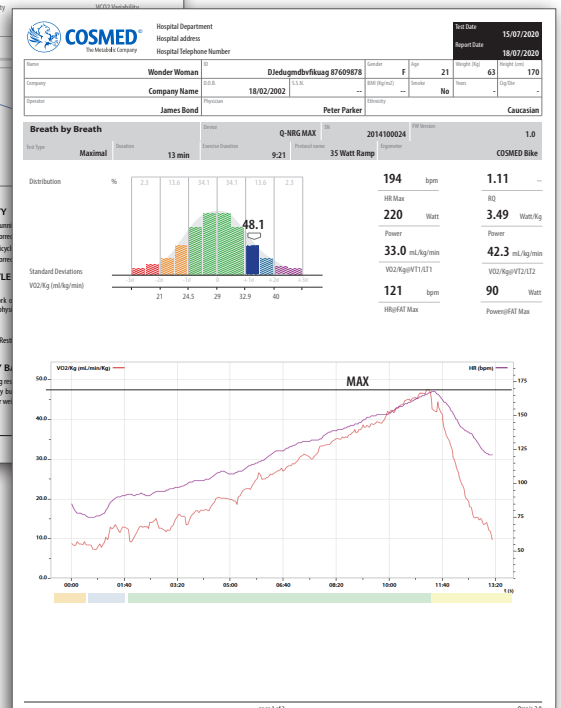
VO2 Variability

COSMED
The Metabolic Company

Hospital Department
Hospital address
Hospital Telephone Number

Test Date 15/07/2020
Report Date 18/07/2020

| Name | ID | Gender | Age | Weight (kg) | Height (cm) |
|---|---|---|---|---|---|
| Wonder Woman | DJedugmdbvfikuag 87609878 | F | 21 | 63 | 170 |

| Company | D.O.B. | S.S.N. | BMI (Kg/m2) | Smoker | Years | Cig/Die |
|---|---|---|---|---|---|---|
| Company Name | 18/02/2002 | -- | -- | No | - | - |

| Operator | Physician | Ethnicity |
|---|---|---|
| James Bond | Peter Parker | Caucasian |

Breath by Breath

Device Q-NRG MAX
SN 2014100024
FW Version 1.0

Test Type Maximal
Duration 13 min
Exercise Duration 9:21
Protocol name 35 Watt Ramp
Ergometer COSMED Bike

Distribution %

2.3 13.6 34.1 34.1 13.6 2.3

48.1

Standard Deviations
VO2/Kg (ml/kg/min)

-3σ -2σ -σ 0 +σ +2σ +3σ

21 24.5 29 32.9 40

194 bpm
HR Max

1.11 --
RQ

220 Watt
Power

3.49 Watt/Kg
Power

33.0 mL/kg/min
VO2/Kg@VT1/LT1

42.3 mL/kg/min
VO2/Kg@VT2/LT2

121 bpm
HR@FAT Max

90 Watt
Power@FAT Max

VO2/Kg (mL/min/Kg)
HR (bpm)

MAX

50.0
40.0
30.0
20.0
10.0
0.0

175
150
125
100
75
50

00:00 01:40 03:20 05:00 06:40 08:20 10:00 11:40 13:20
t (s)